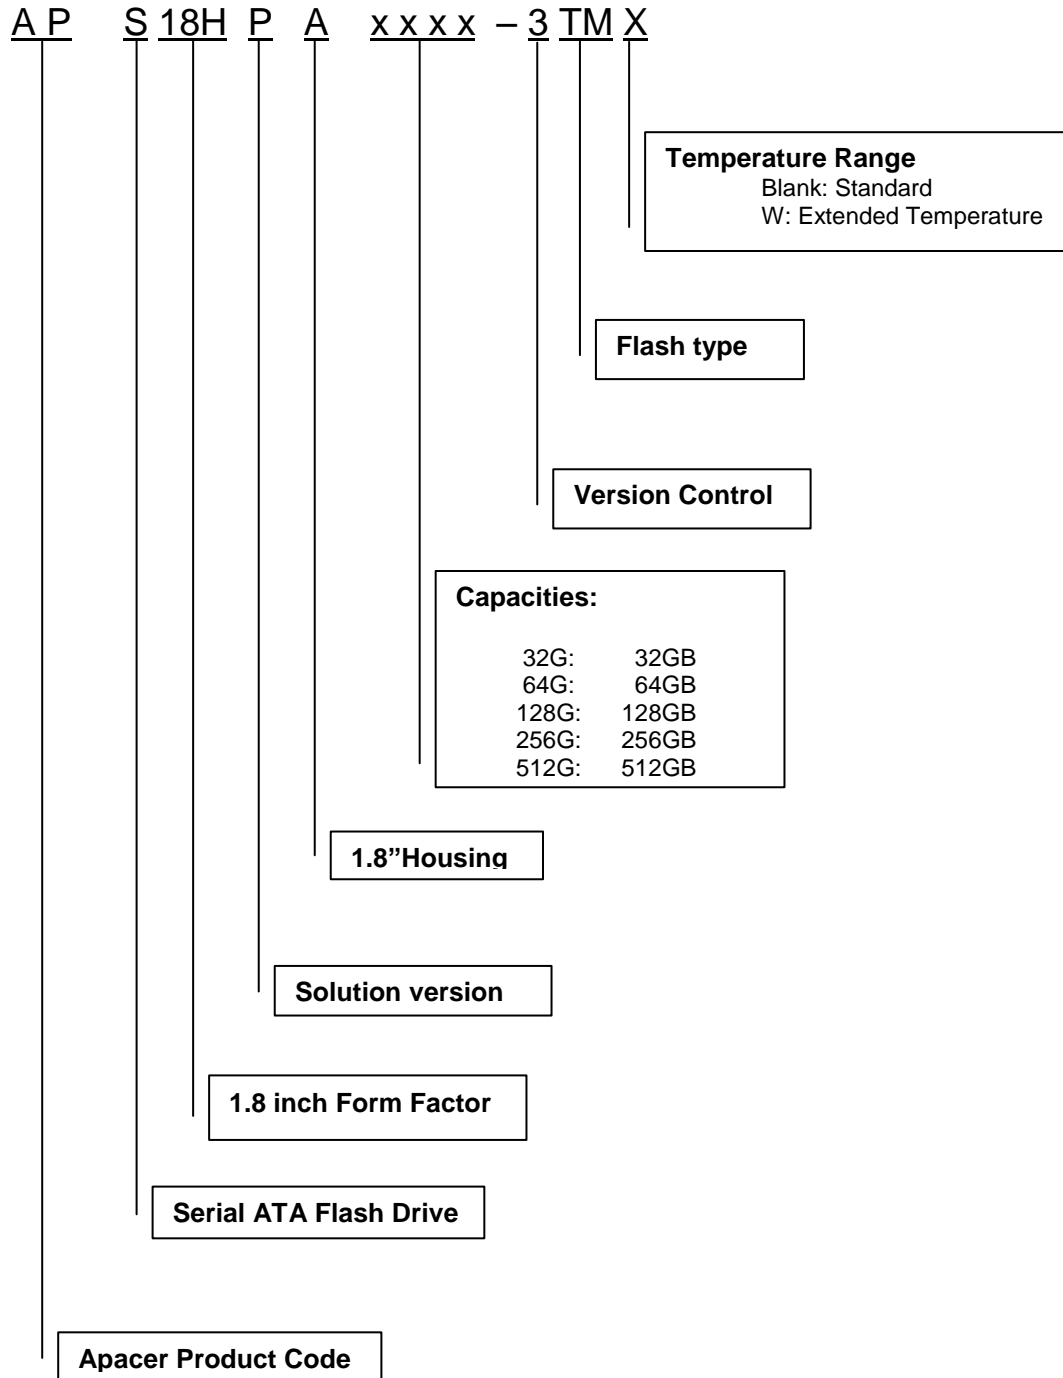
A P S 18H P A x x x x – 3 TM X

**Temperature Range**
Blank: Standard
W: Extended Temperature

**Flash type**

**Version Control**

**Capacities:**

| | |
|---|---|
| 32G: | 32GB |
| 64G: | 64GB |
| 128G: | 128GB |
| 256G: | 256GB |
| 512G: | 512GB |

**1.8"Housing**

**Solution version**

**1.8 inch Form Factor**

**Serial ATA Flash Drive**

**Apacer Product Code**